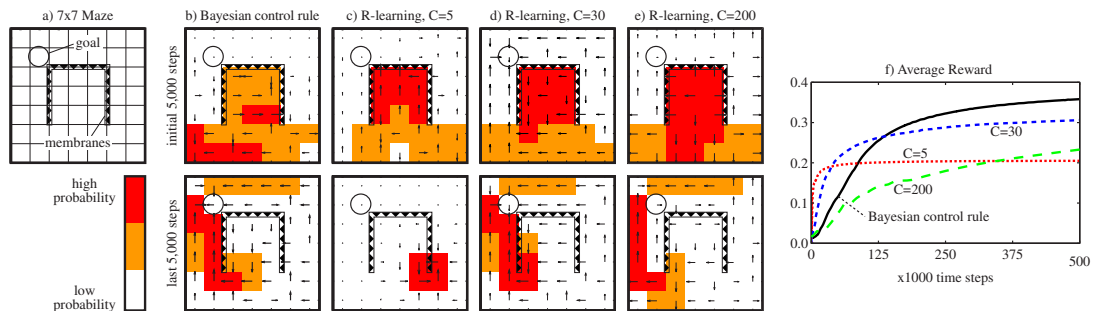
a) 7x7 Maze

goal

membranes

high probability

low probability

b) Bayesian control rule

c) R-learning, C=5

d) R-learning, C=30

e) R-learning, C=200

initial 5,000 steps

last 5,000 steps

f) Average Reward

0.4

0.3

0.2

0.1

0.0

0

125

250

375

500

C=30

C=5

C=200

Bayesian control rule

x1000 time steps